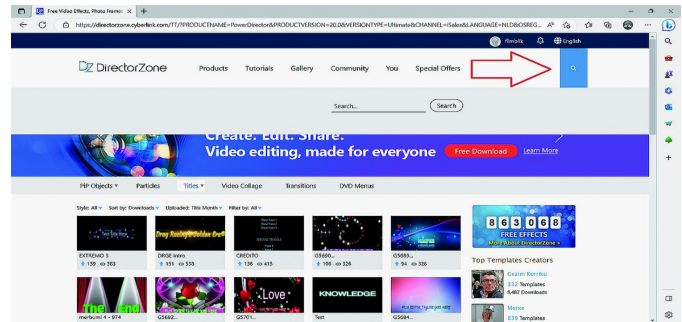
Free Video Effects, Photo Frames

https://directorzone.cyberlink.com/TT/?PRODUCTNAME=PowerDirector&PRODUCTVERSION=20.0&VERSIONTYPE=Ultimate&CHANNEL=iSales&LANGUAGE=NLD&OSREG...

filmlab English

DirectorZone Products Tutorials Gallery Community You Special Offers

Search... Search

Create. Edit. Share.
Video editing, made for everyone Free Download Learn More

PiP Objects Particles Titles Video Collage Transitions DVD Menus

Style: All Sort by: Downloads Uploaded: This Month Filter by: All

EXTREMO 3
159 383

DRGE Intro
151 535

CREDITO
136 415

G5680...
108 326

G5689...
94 326

863068
FREE EFFECTS
More About DirectorZone

Top Templates Creators

Gazim Korribu
332 Templates
6,487 Downloads

The End
merbum1 4 - 974

G5682...

Love
G5701...

KNOWLEDGE
Test

G5684...

Monox
839 Templates